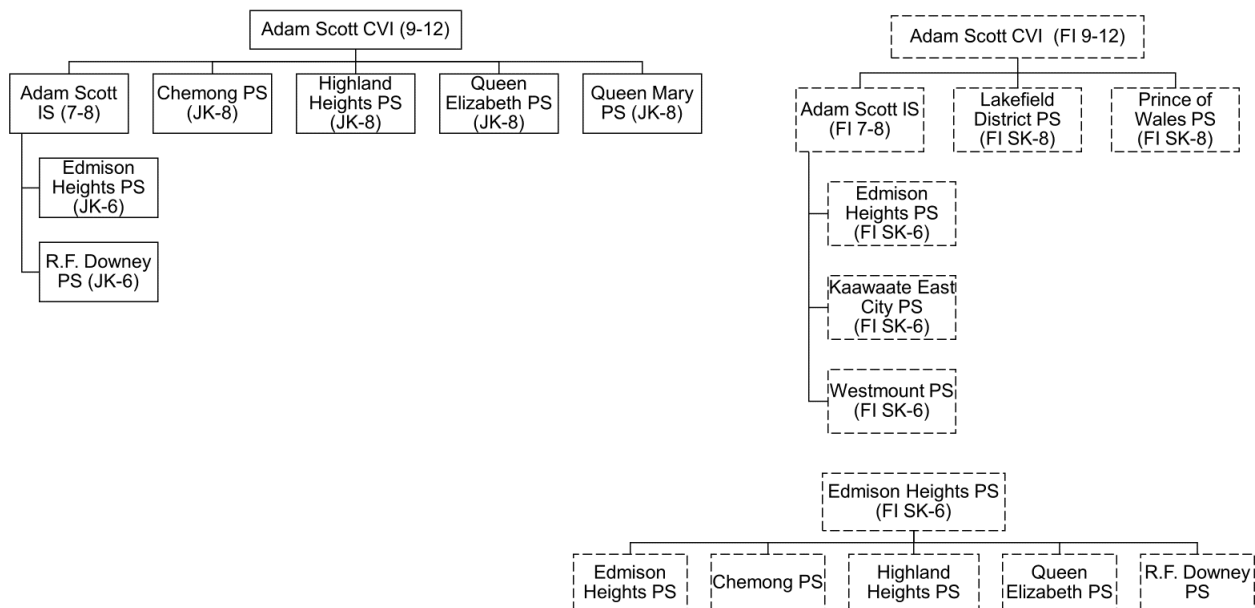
Adam Scott CVI (9-12)

Adam Scott IS (7-8)

Chemong PS (JK-8)

Highland Heights PS (JK-8)

Queen Elizabeth PS (JK-8)

Queen Mary PS (JK-8)

Edmison Heights PS (JK-6)

R.F. Downey PS (JK-6)

Adam Scott CVI (FI 9-12)

Adam Scott IS (FI 7-8)

Lakefield District PS (FI SK-8)

Prince of Wales PS (FI SK-8)

Edmison Heights PS (FI SK-6)

Kaawaate East City PS (FI SK-6)

Westmount PS (FI SK-6)

Edmison Heights PS (FI SK-6)

Edmison Heights PS

Chemong PS

Highland Heights PS

Queen Elizabeth PS

R.F. Downey PS